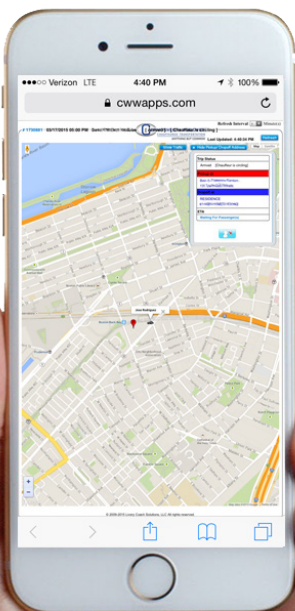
Verizon LTE 4:40 PM 100%

cwwapps.com

Refresh Interval

Last Updated: 4:40:24 PM

Show Traffic

Trip Status

Arrived

RESIDENCE

ETA

Waiting For Passenger(s)

© 2006-2015 Livery Coach Solutions, LLC All rights reserved.